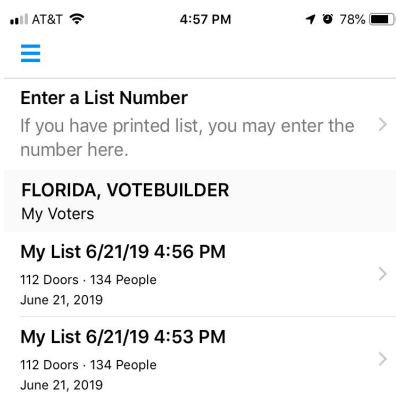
AT&T 4:57 PM 78%

Enter a List Number
If you have printed list, you may enter the number here.

FLORIDA, VOTEBUILDER
My Voters

My List 6/21/19 4:56 PM
112 Doors · 134 People
June 21, 2019

My List 6/21/19 4:53 PM
112 Doors · 134 People
June 21, 2019